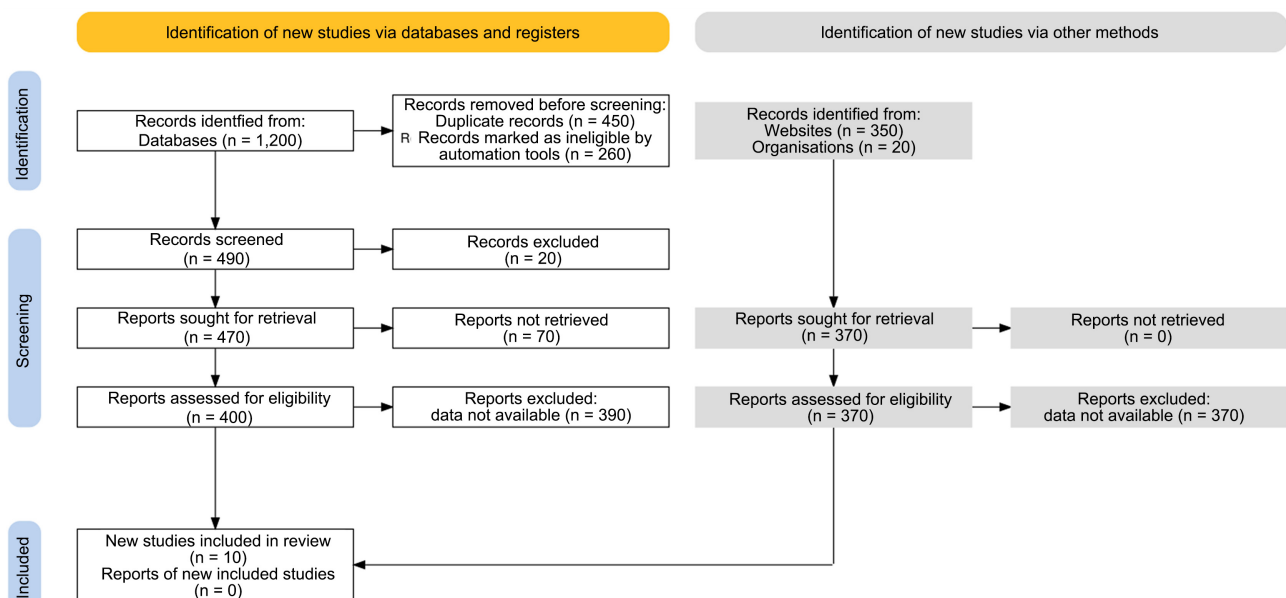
Identification of new studies via databases and registers

Identification of new studies via other methods

Identification

Records identfied from:
Databases (n = 1,200)

Records removed before screening:
Duplicate records (n = 450)
R Records marked as ineligible by automation tools (n = 260)

Records identified from:
Websites (n = 350)
Organisations (n = 20)

Screening

Records screened
(n = 490)

Records excluded
(n = 20)

Reports sought for retrieval
(n = 470)

Reports not retrieved
(n = 70)

Reports sought for retrieval
(n = 370)

Reports not retrieved
(n = 0)

Reports assessed for eligibility
(n = 400)

Reports excluded:
data not available (n = 390)

Reports assessed for eligibility
(n = 370)

Reports excluded:
data not available (n = 370)

Included

New studies included in review
(n = 10)
Reports of new included studies
(n = 0)